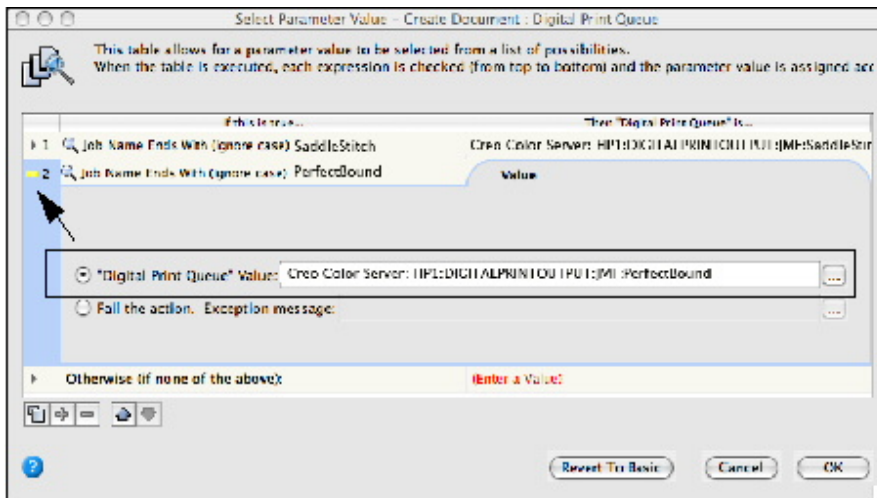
Select Parameter Value - Create Document : Digital Print Queue

This table allows for a parameter value to be selected from a list of possibilities.
When the table is executed, each expression is checked (from top to bottom) and the parameter value is assigned acc

| | If this is true... | Then "Digital Print Queue" is... |
|---|---|---|
| 1 | Job Name Ends With (ignore case) SaddleStitch | Creo Color Server: HP1:DIGITALPRINTOUTPUT:JMF:SaddleStit |
| 2 | Job Name Ends With (ignore case) PerfectBound | Value |

"Digital Print Queue" Value: Creo Color Server: HP1:DIGITALPRINTOUTPUT:JMF:PerfectBound ...

Fail the action. Exception message: ...

Otherwise (if none of the above): (Enter a Value)

Revert To Basic Cancel OK